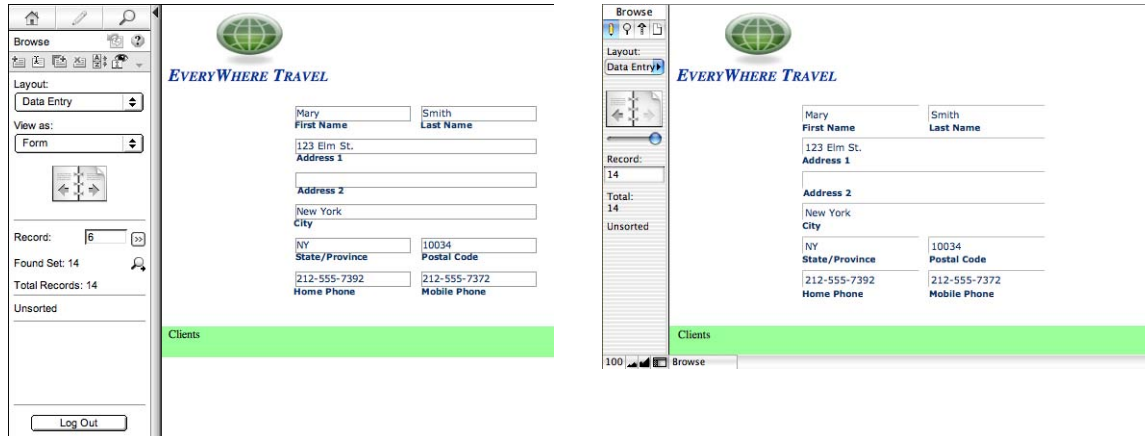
Browse

Layout:

Data Entry

View as:

Form

Record: 6

Found Set: 14

Total Records: 14

Unsorted

Log Out

EVERYWHERE TRAVEL

Mary
First Name

Smith
Last Name

123 Elm St.
Address 1

Address 2

New York
City

NY
State/Province

10034
Postal Code

212-555-7392
Home Phone

212-555-7372
Mobile Phone

Clients

Browse

Layout:

Data Entry

Record:

14

Total:

14

Unsorted

EVERYWHERE TRAVEL

Mary
First Name

Smith
Last Name

123 Elm St.
Address 1

Address 2

New York
City

NY
State/Province

10034
Postal Code

212-555-7392
Home Phone

212-555-7372
Mobile Phone

Clients

100 Browse